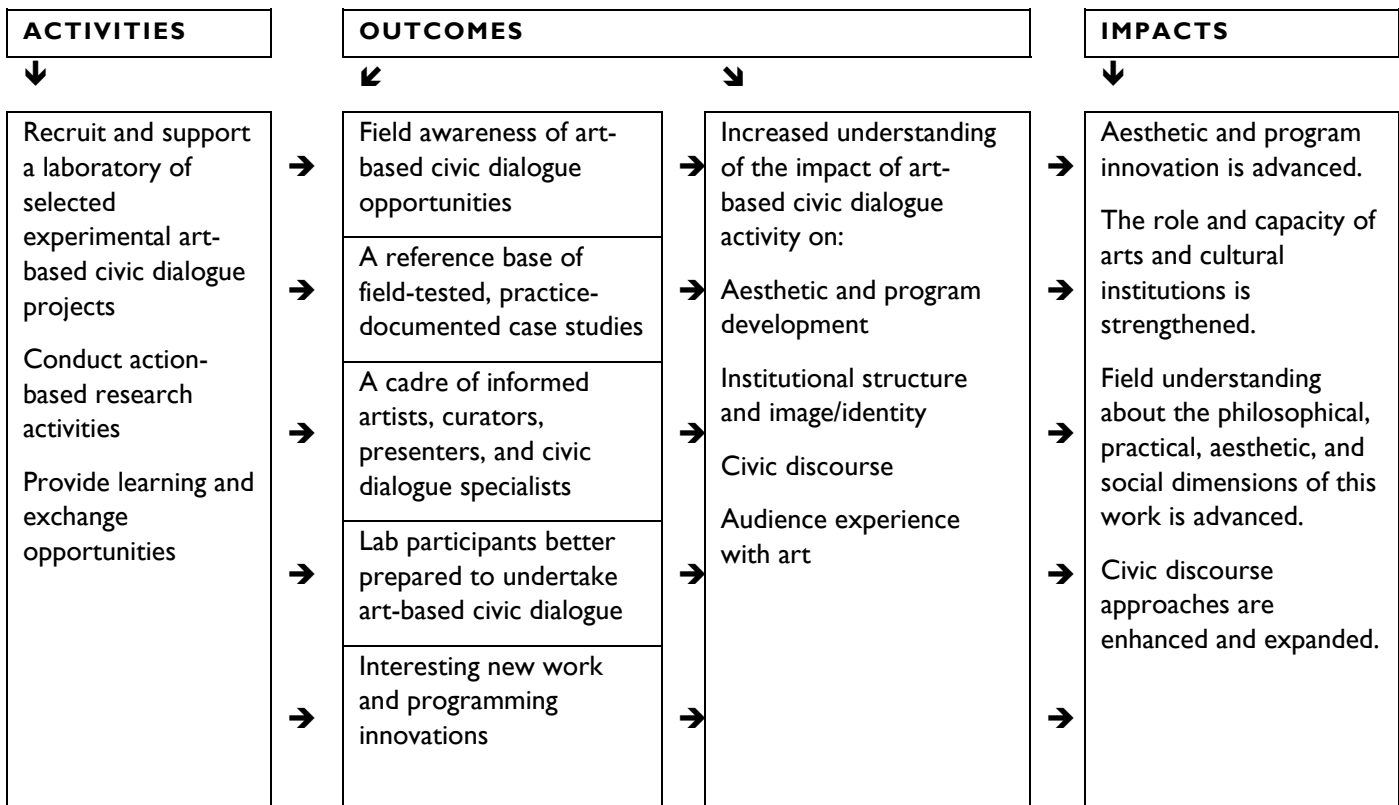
ACTIVITIES

OUTCOMES

IMPACTS

Recruit and support a laboratory of selected experimental art-based civic dialogue projects

Conduct action-based research activities

Provide learning and exchange opportunities

Field awareness of art-based civic dialogue opportunities

A reference base of field-tested, practice-documented case studies

A cadre of informed artists, curators, presenters, and civic dialogue specialists

Lab participants better prepared to undertake art-based civic dialogue

Interesting new work and programming innovations

Increased understanding of the impact of art-based civic dialogue activity on:

Aesthetic and program development

Institutional structure and image/identity

Civic discourse

Audience experience with art

Aesthetic and program innovation is advanced.

The role and capacity of arts and cultural institutions is strengthened.

Field understanding about the philosophical, practical, aesthetic, and social dimensions of this work is advanced.

Civic discourse approaches are enhanced and expanded.